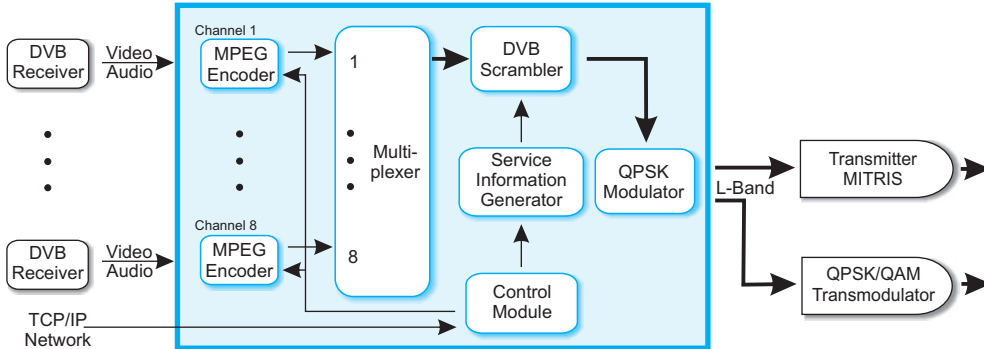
DVB Receiver

Video
Audio

DVB Receiver

Video
Audio

Channel 1
MPEG Encoder

Channel 8
MPEG Encoder

1

8

Multiplexer

DVB Scrambler

Service Information Generator

Control Module

QPSK Modulator

L-Band

Transmitter MITRIS

QPSK/QAM Transmodulator

TCP/IP Network